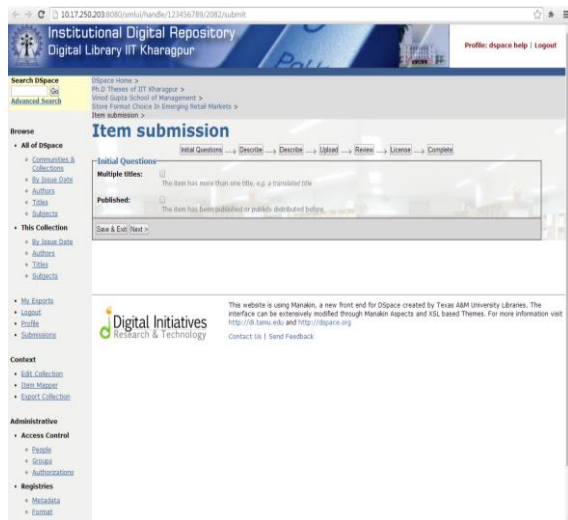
10.17.250.203:8080/xmlui/handle/123456789/2082/submit

Institutional Digital Repository
Digital Library IIT Kharagpur

Profile: dspace help | Logout

Search DSpace
Go
Advanced Search

DSpace Home >
Ph.D Theses of IIT Kharagpur >
Vinod Gupta School of Management >
Store Format Choice In Emerging Retail Markets >
Item submission >

Item submission

Initial Questions → Describe → Describe → Upload → Review → License → Complete

Initial Questions

Multiple titles:
The item has more than one title, e.g. a translated title

Published:
The item has been published or publicly distributed before

Save & Exit Next >

Browse
• All of DSpace
◦ Communities & Collections
◦ By Issue Date
◦ Authors
◦ Titles
◦ Subjects
• This Collection
◦ By Issue Date
◦ Authors
◦ Titles
◦ Subjects

• My Exports
• Logout
• Profile
• Submissions

Context
• Edit Collection
• Item Mapper
• Export Collection

Administrative
• Access Control
◦ People
◦ Groups
◦ Authorizations
• Registries
◦ Metadata
◦ Format

Digital Initiatives
Research & Technology

This website is using Manakin, a new front end for DSpace created by Texas A&M University Libraries. The interface can be extensively modified through Manakin Aspects and XSL based Themes. For more information visit http://di.tamu.edu and http://dspace.org

Contact Us | Send Feedback